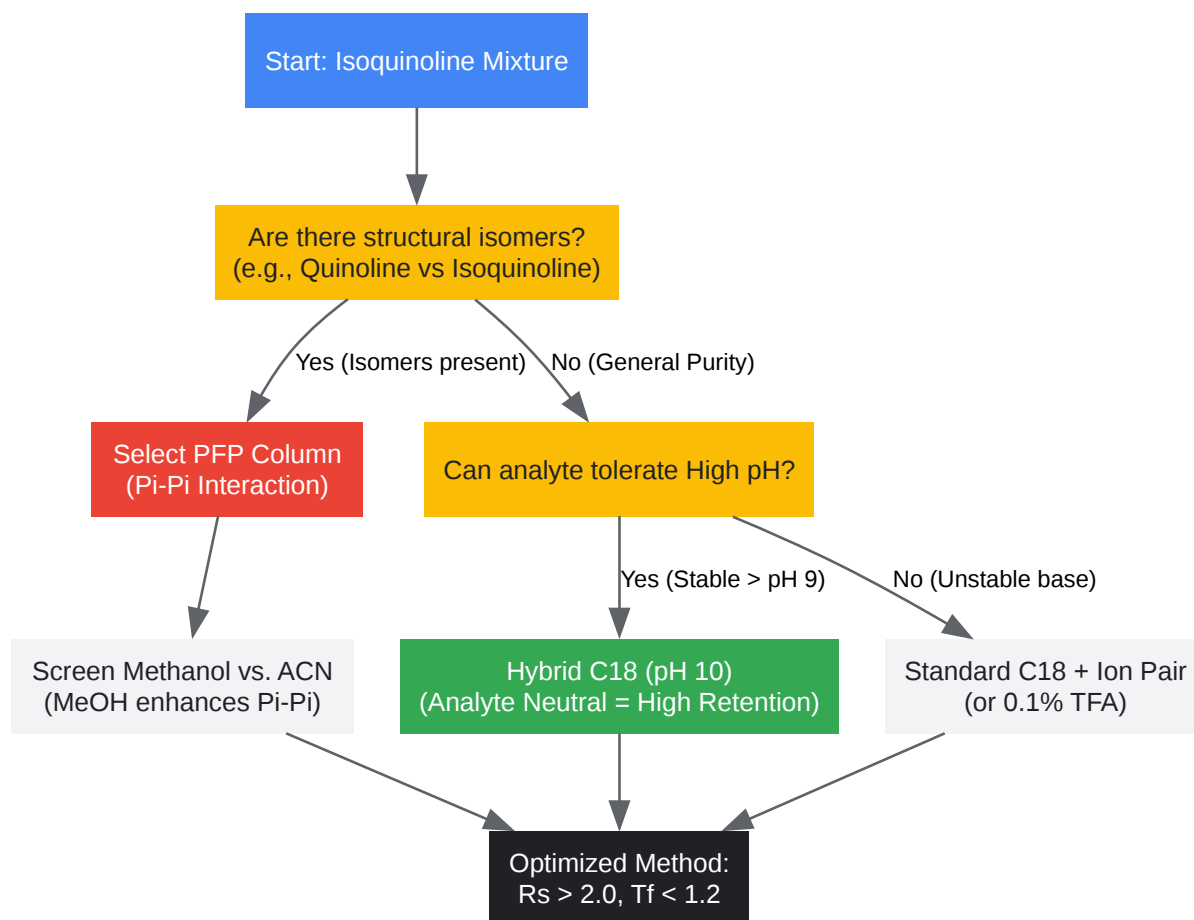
Start: Isoquinoline Mixture

Are there structural isomers?
(e.g., Quinoline vs Isoquinoline)

Yes (Isomers present)

No (General Purity)

Select PFP Column
(Pi-Pi Interaction)

Can analyte tolerate High pH?

Yes (Stable > pH 9)

No (Unstable base)

Screen Methanol vs. ACN
(MeOH enhances Pi-Pi)

Hybrid C18 (pH 10)
(Analyte Neutral = High Retention)

Standard C18 + Ion Pair
(or 0.1% TFA)

Optimized Method:
Rs > 2.0, Tf < 1.2